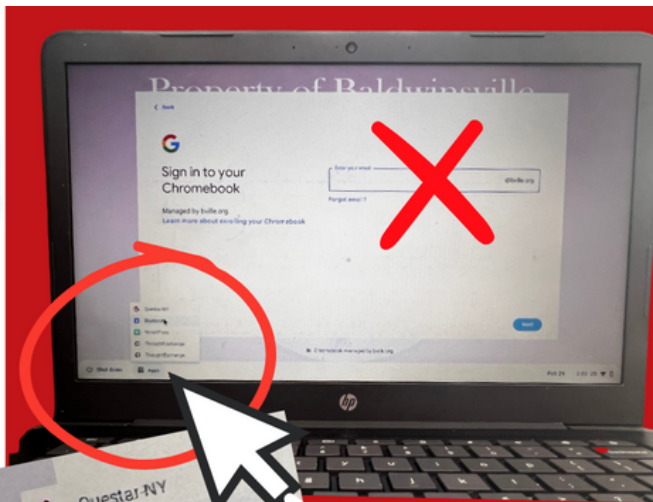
Property of Baldwinsville

< Back

G

Sign in to your Chromebook

Managed by bville.org
Learn more about enrolling your Chromebook

Enter your email
@bville.org

Forgot email?

Questar-NY
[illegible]
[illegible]
ThoughtExchange
ThoughtExchange

Shut down
Apps

Chromebook managed by bville.org

Next

hp

Questar-NY